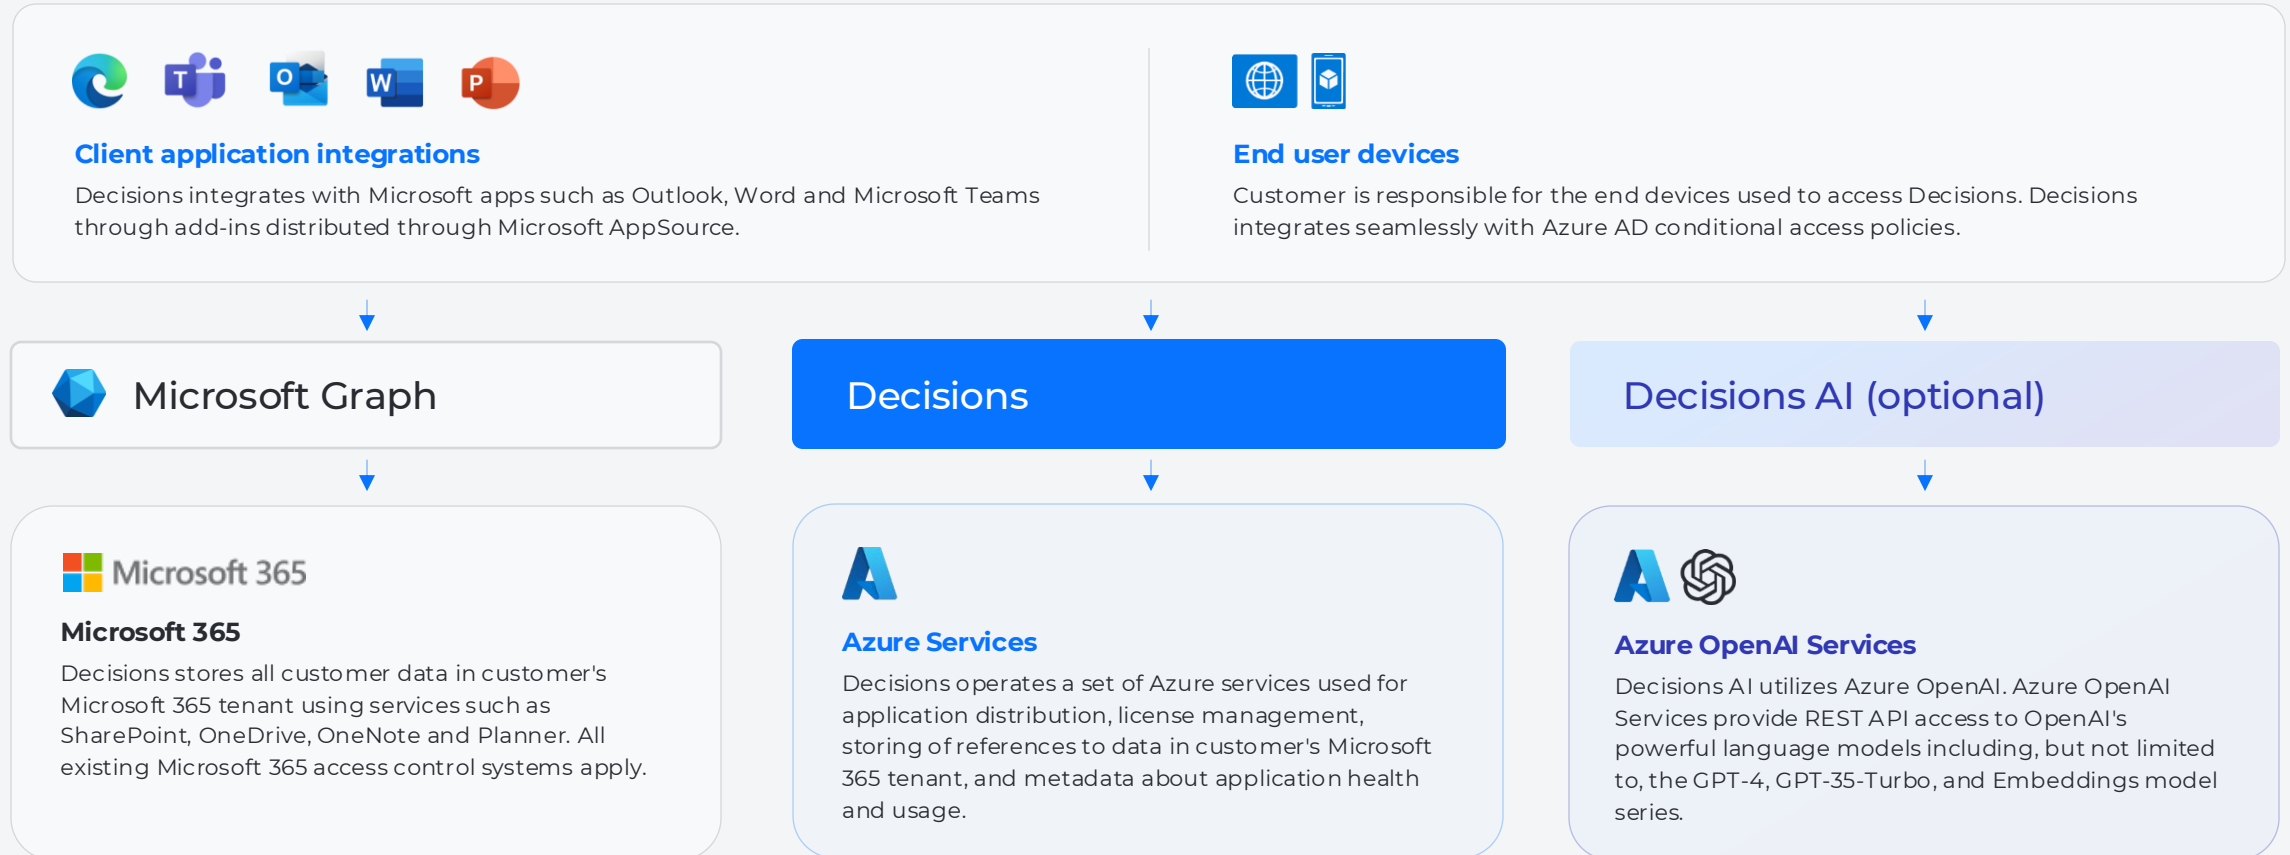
Client application integrations

Decisions integrates with Microsoft apps such as Outlook, Word and Microsoft Teams through add-ins distributed through Microsoft AppSource.

End user devices

Customer is responsible for the end devices used to access Decisions. Decisions integrates seamlessly with Azure AD conditional access policies.

Microsoft Graph

Decisions

Decisions AI (optional)

Microsoft 365

Microsoft 365

Decisions stores all customer data in customer's Microsoft 365 tenant using services such as SharePoint, OneDrive, OneNote and Planner. All existing Microsoft 365 access control systems apply.

Azure Services

Decisions operates a set of Azure services used for application distribution, license management, storing of references to data in customer's Microsoft 365 tenant, and metadata about application health and usage.

Azure OpenAI Services

Decisions AI utilizes Azure OpenAI. Azure OpenAI Services provide REST API access to OpenAI's powerful language models including, but not limited to, the GPT-4, GPT-35-Turbo, and Embeddings model series.